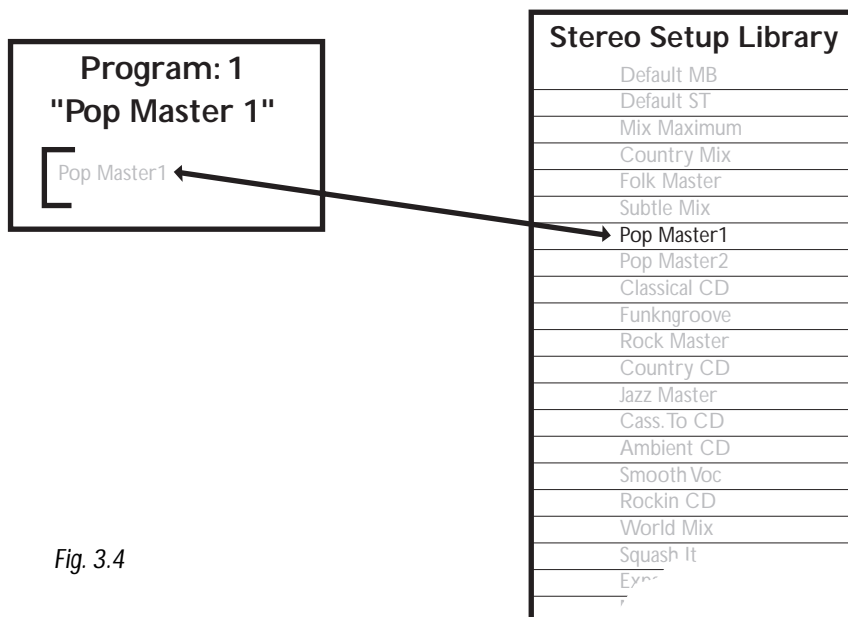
Program: 1
"Pop Master 1"

Pop Master1

Stereo Setup Library

Default MB
Default ST
Mix Maximum
Country Mix
Folk Master
Subtle Mix
Pop Master1
Pop Master2
Classical CD
Funkngroove
Rock Master
Country CD
Jazz Master
Cass.To CD
Ambient CD
Smooth Voc
Rockin CD
World Mix
Squash It
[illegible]

Fig. 3.4